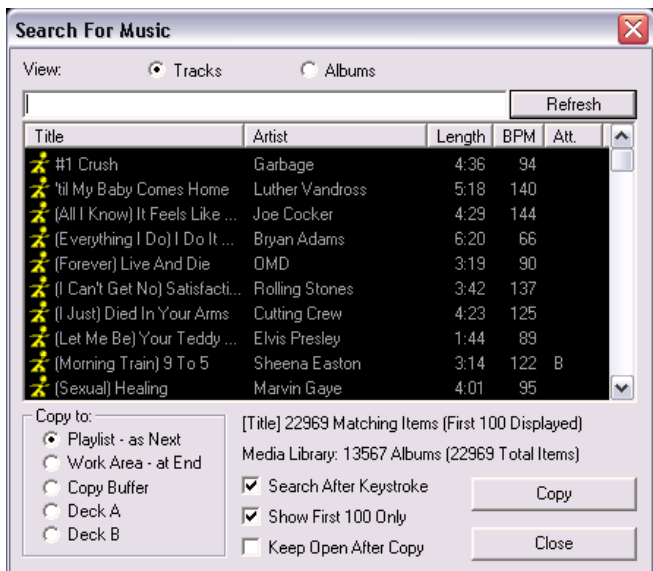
Search For Music

View: Tracks Albums

Refresh

| Title | Artist | Length | BPM | Att. |
|---|---|---|---|---|
| #1 Crush | Garbage | 4:36 | 94 | |
| 'til My Baby Comes Home | Luther Vandross | 5:18 | 140 | |
| (All I Know) It Feels Like ... | Joe Cocker | 4:29 | 144 | |
| (Everything I Do) I Do It ... | Bryan Adams | 6:20 | 66 | |
| (Forever) Live And Die | OMD | 3:19 | 90 | |
| (I Can't Get No) Satisfacti... | Rolling Stones | 3:42 | 137 | |
| (I Just) Died In Your Arms | Cutting Crew | 4:23 | 125 | |
| (Let Me Be) Your Teddy ... | Elvis Presley | 1:44 | 89 | |
| (Morning Train) 9 To 5 | Sheena Easton | 3:14 | 122 | B |
| (Sexual) Healing | Marvin Gaye | 4:01 | 95 | |

Copy to:
Playlist - as Next
Work Area - at End
Copy Buffer
Deck A
Deck B

[Title] 22969 Matching Items (First 100 Displayed)
Media Library: 13567 Albums (22969 Total Items)

Search After Keystroke
Show First 100 Only
Keep Open After Copy

Copy
Close